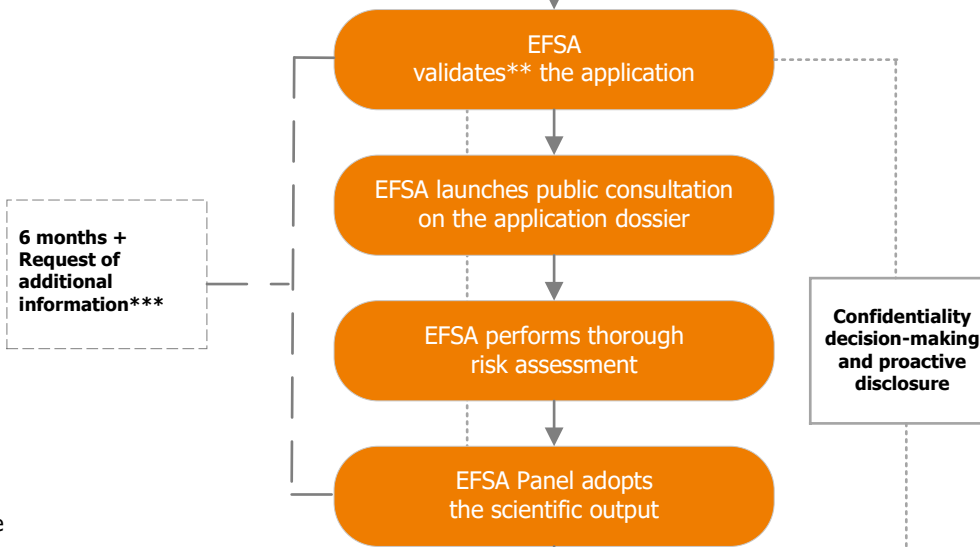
EFSA
validates** the application

EFSA launches public consultation on the application dossier

6 months + Request of additional information***

EFSA performs thorough risk assessment

Confidentiality decision-making and proactive disclosure

EFSA Panel adopts the scientific output

e